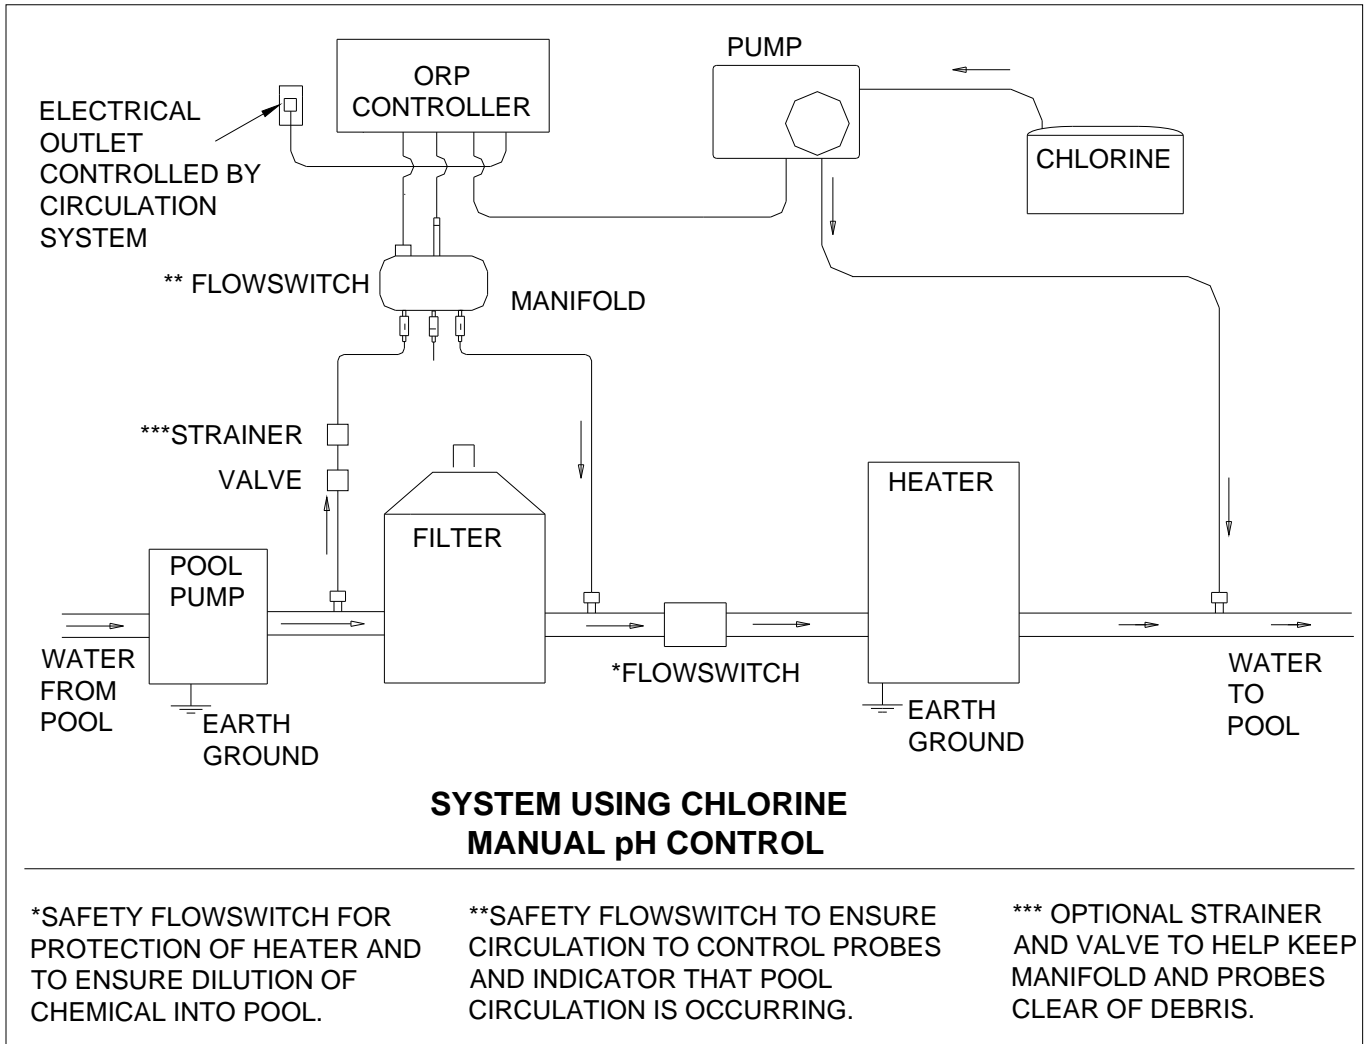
ORP CONTROLLER

PUMP

ELECTRICAL OUTLET CONTROLLED BY CIRCULATION SYSTEM

CHLORINE

** FLOWSWITCH

MANIFOLD

***STRAINER

VALVE

HEATER

FILTER

POOL PUMP

WATER FROM POOL

EARTH GROUND

*FLOWSWITCH

EARTH GROUND

WATER TO POOL

SYSTEM USING CHLORINE
MANUAL pH CONTROL

*SAFETY FLOWSWITCH FOR PROTECTION OF HEATER AND TO ENSURE DILUTION OF CHEMICAL INTO POOL.

**SAFETY FLOWSWITCH TO ENSURE CIRCULATION TO CONTROL PROBES AND INDICATOR THAT POOL CIRCULATION IS OCCURRING.

*** OPTIONAL STRAINER AND VALVE TO HELP KEEP MANIFOLD AND PROBES CLEAR OF DEBRIS.